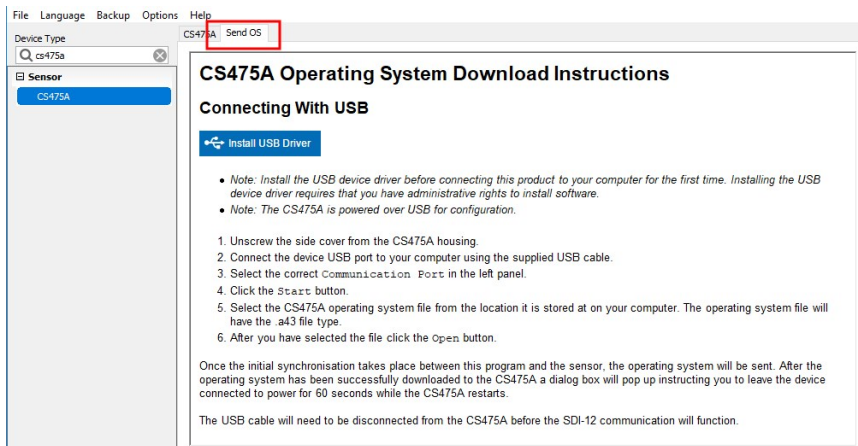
File Language Backup Options Help

Device Type

cs475a

Sensor

CS475A

CS475A Send OS

CS475A Operating System Download Instructions

Connecting With USB

Install USB Driver

- Note: Install the USB device driver before connecting this product to your computer for the first time. Installing the USB device driver requires that you have administrative rights to install software.
- Note: The CS475A is powered over USB for configuration.

1. Unscrew the side cover from the CS475A housing.
2. Connect the device USB port to your computer using the supplied USB cable.
3. Select the correct Communication Port in the left panel.
4. Click the Start button.
5. Select the CS475A operating system file from the location it is stored at on your computer. The operating system file will have the .a43 file type.
6. After you have selected the file click the Open button.

Once the initial synchronisation takes place between this program and the sensor, the operating system will be sent. After the operating system has been successfully downloaded to the CS475A a dialog box will pop up instructing you to leave the device connected to power for 60 seconds while the CS475A restarts.

The USB cable will need to be disconnected from the CS475A before the SDI-12 communication will function.